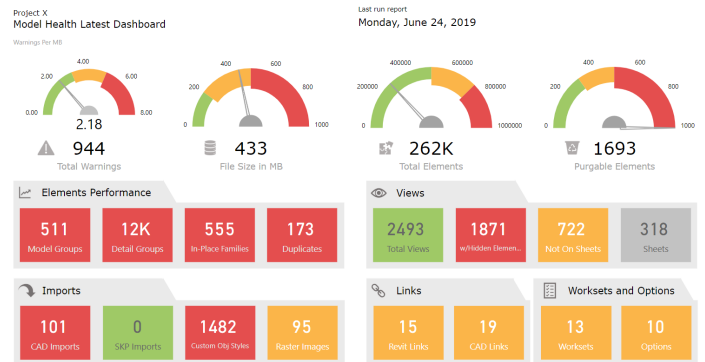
Project X
Model Health Latest Dashboard

Warnings Per MB

Last run report
Monday, June 24, 2019

0.00
2.00
4.00
6.00
8.00
2.18

944
Total Warnings

0
200
400
600
1000

433
File Size in MB

0
200000
400000
600000
800000
1000000

262K
Total Elements

0
200
400
600
800
1000

1693
Purgable Elements

Elements Performance

511
Model Groups

12K
Detail Groups

555
In-Place Families

173
Duplicates

Views

2493
Total Views

1871
w/Hidden Elemen...

722
Not On Sheets

318
Sheets

Imports

101
CAD Imports

0
SKP Imports

1482
Custom Obj Styles

95
Raster Images

Links

15
Revit Links

19
CAD Links

Worksets and Options

13
Worksets

10
Options